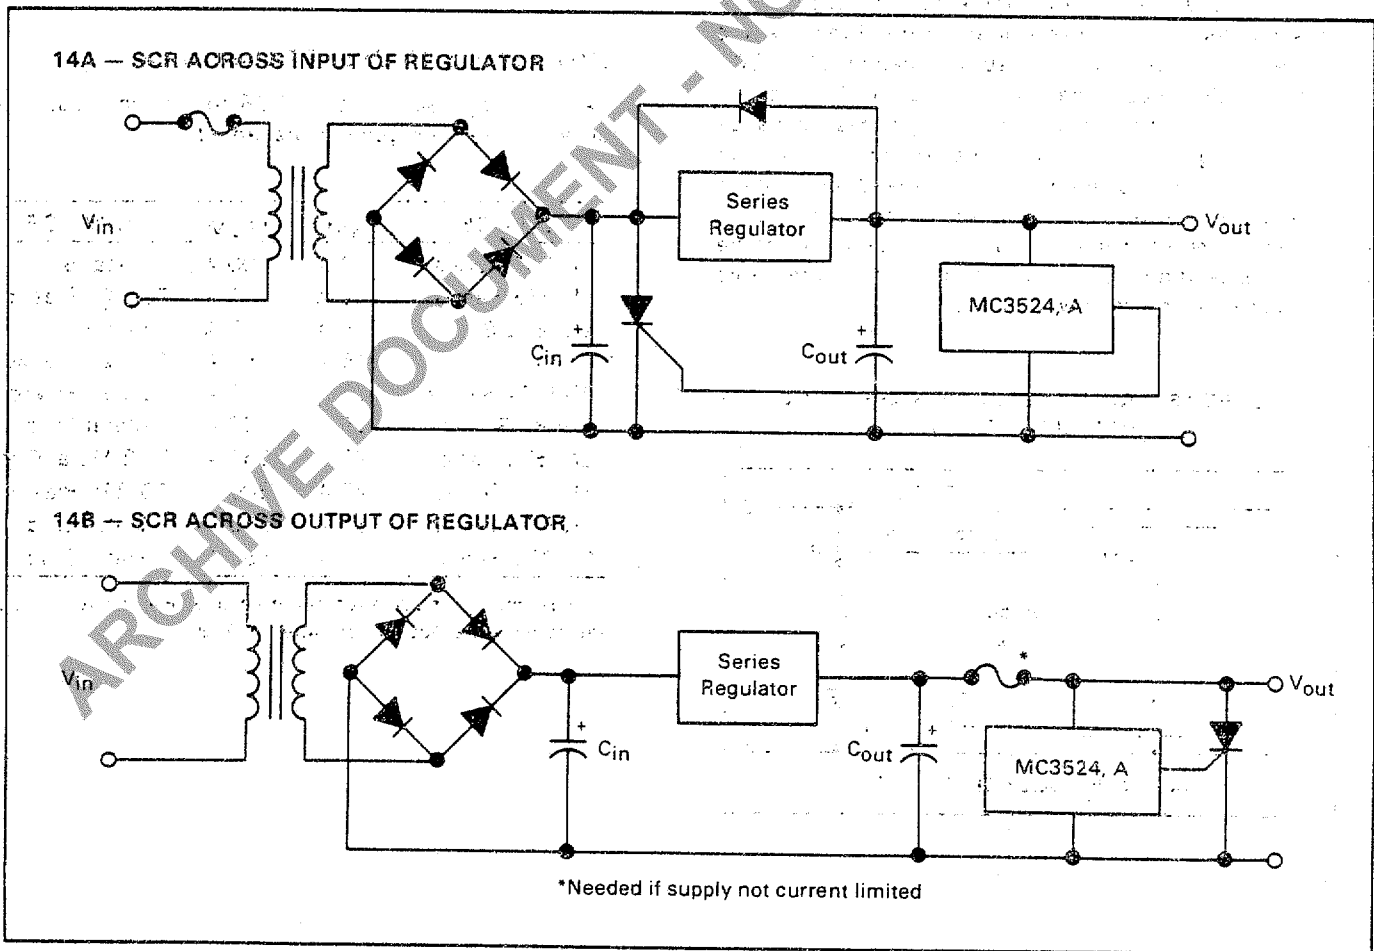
14A — SCR ACROSS INPUT OF REGULATOR

$V_{in}$

Series Regulator

$V_{out}$

MC3524, A

$C_{in}$

$C_{out}$

14B — SCR ACROSS OUTPUT OF REGULATOR

$V_{in}$

Series Regulator

*

$V_{out}$

$C_{in}$

$C_{out}$

MC3524, A

*Needed if supply not current limited

ARCHIVE DOCUMENT - N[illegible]